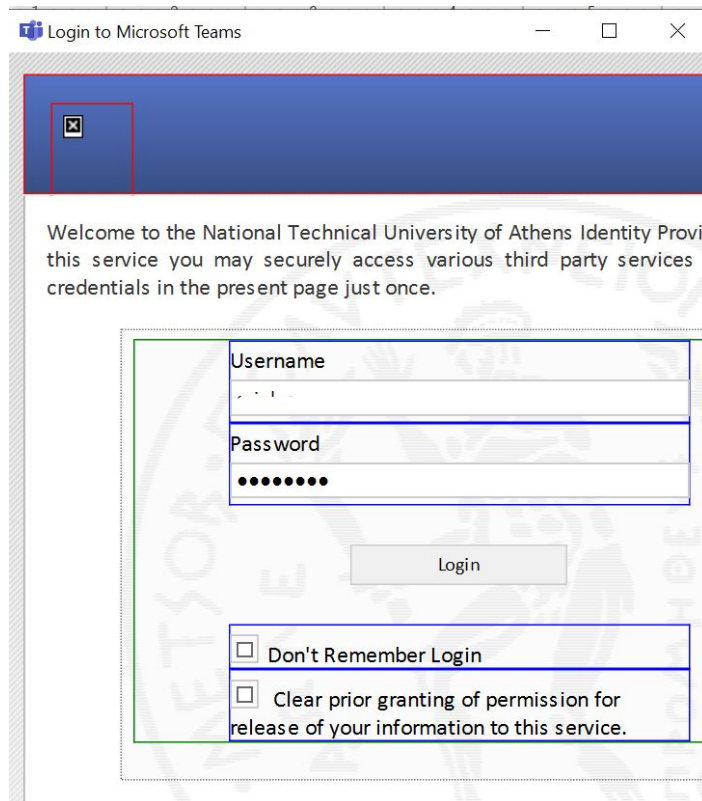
Login to Microsoft Teams

Welcome to the National Technical University of Athens Identity Provi this service you may securely access various third party services credentials in the present page just once.

Username

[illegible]

Password

••••••••

Login

Don't Remember Login

Clear prior granting of permission for release of your information to this service.